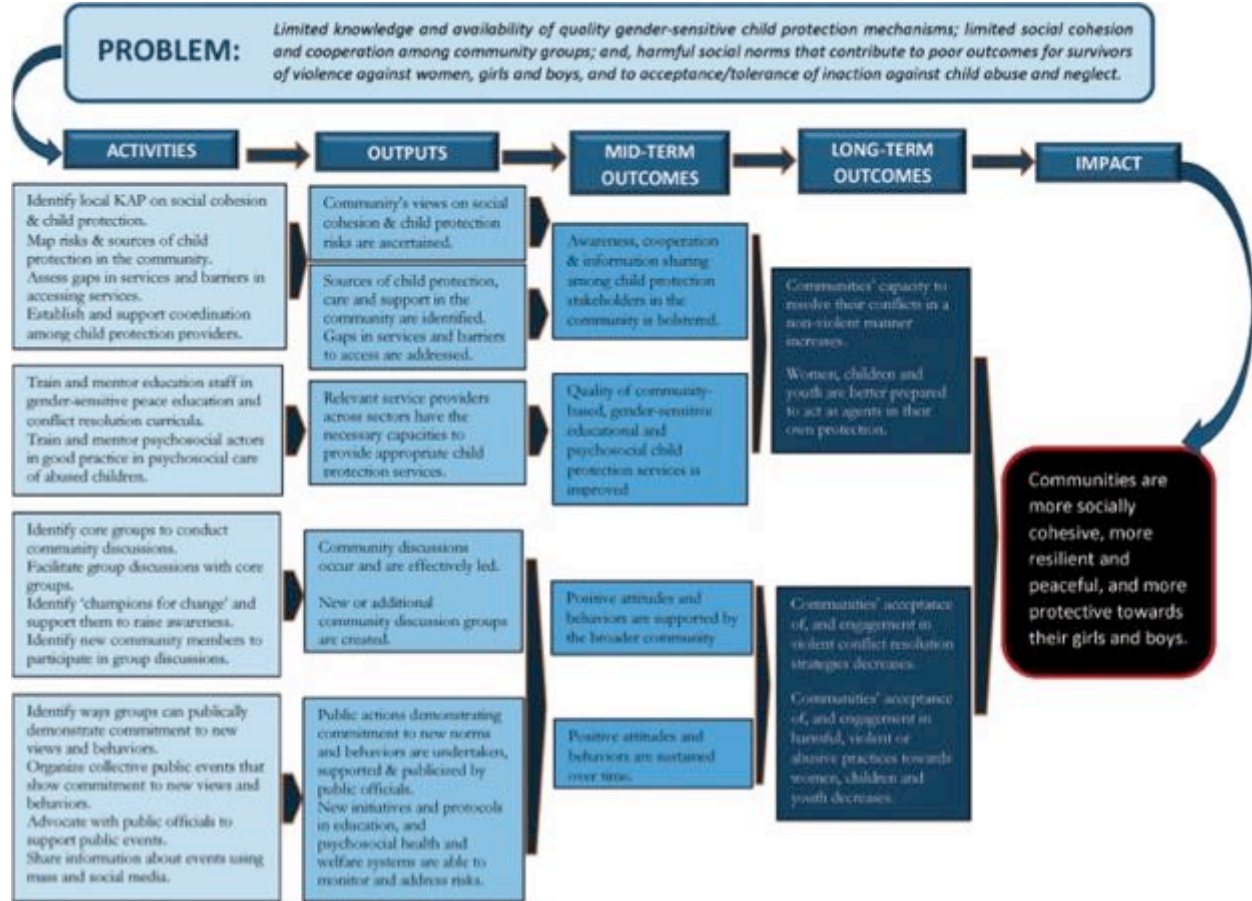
PROBLEM: Limited knowledge and availability of quality gender-sensitive child protection mechanisms; limited social cohesion and cooperation among community groups; and, harmful social norms that contribute to poor outcomes for survivors of violence against women, girls and boys, and to acceptance/tolerance of inaction against child abuse and neglect.

ACTIVITIES

OUTPUTS

MID-TERM OUTCOMES

LONG-TERM OUTCOMES

IMPACT

Identify local KAP on social cohesion & child protection.
Map risks & sources of child protection in the community.
Assess gaps in services and barriers in accessing services.
Establish and support coordination among child protection providers.

Community's views on social cohesion & child protection risks are ascertained.

Sources of child protection, care and support in the community are identified.
Gaps in services and barriers to access are addressed.

Awareness, cooperation & information sharing among child protection stakeholders in the community is bolstered.

Communities' capacity to resolve their conflicts in a non-violent manner increases.

Women, children and youth are better prepared to act as agents in their own protection.

Train and mentor education staff in gender-sensitive peace education and conflict resolution curricula.
Train and mentor psychosocial actors in good practice in psychosocial care of abused children.

Relevant service providers across sectors have the necessary capacities to provide appropriate child protection services.

Quality of community-based, gender-sensitive educational and psychosocial child protection services is improved

Communities are more socially cohesive, more resilient and peaceful, and more protective towards their girls and boys.

Identify core groups to conduct community discussions.
Facilitate group discussions with core groups.
Identify 'champions for change' and support them to raise awareness.
Identify new community members to participate in group discussions.

Community discussions occur and are effectively led.

New or additional community discussion groups are created.

Positive attitudes and behaviors are supported by the broader community

Communities' acceptance of, and engagement in violent conflict resolution strategies decreases.

Communities' acceptance of, and engagement in harmful, violent or abusive practices towards women, children and youth decreases.

Identify ways groups can publically demonstrate commitment to new views and behaviors.
Organize collective public events that show commitment to new views and behaviors.
Advocate with public officials to support public events.
Share information about events using mass and social media.

Public actions demonstrating commitment to new norms and behaviors are undertaken, supported & publicized by public officials.
New initiatives and protocols in education, and psychosocial health and welfare systems are able to monitor and address risks.

Positive attitudes and behaviors are sustained over time.